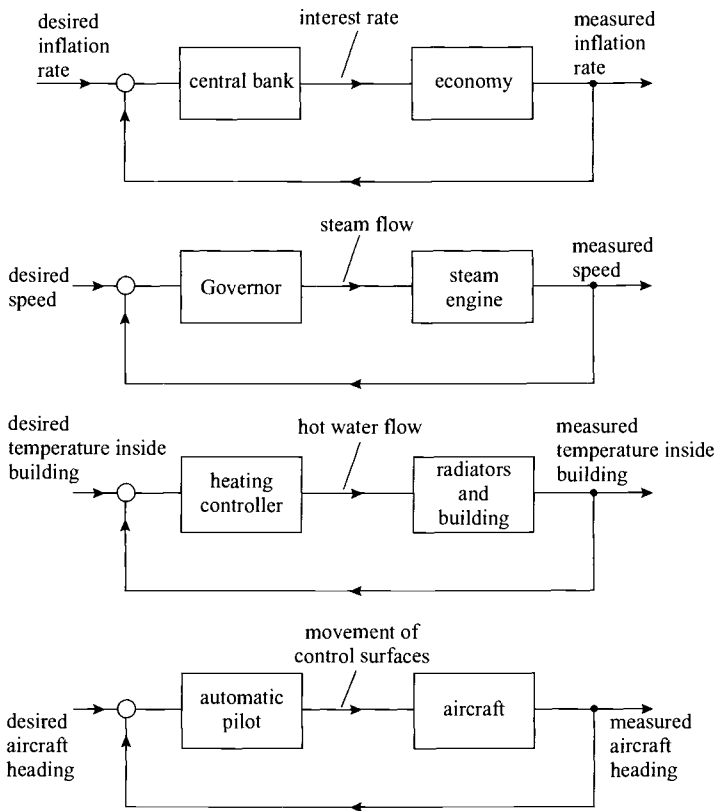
desired inflation rate

interest rate

central bank

economy

measured inflation rate

steam flow

desired speed

Governor

steam engine

measured speed

desired temperature inside building

hot water flow

heating controller

radiators and building

measured temperature inside building

movement of control surfaces

desired aircraft heading

automatic pilot

aircraft

measured aircraft heading